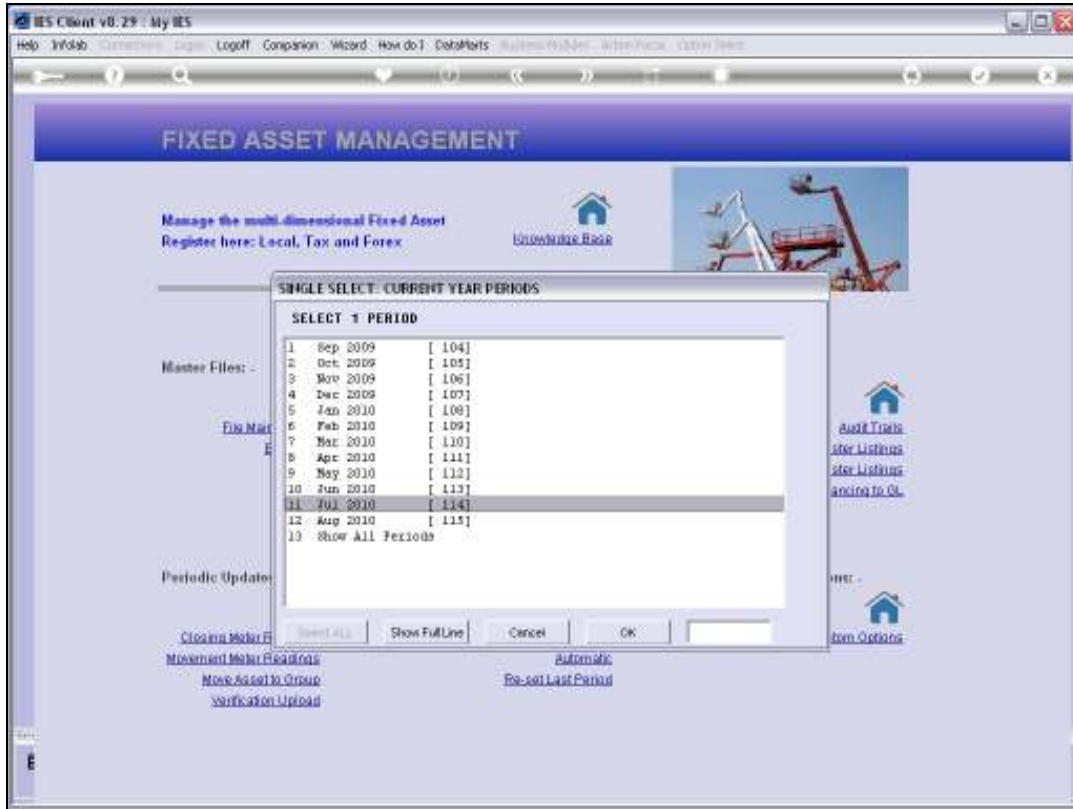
IES Client v8.29 : My IES

Help Infolab Connections Logon Logoff Companion Wizard How do I DataMarts Business Modules Action Focus Option Select

FIXED ASSET MANAGEMENT

Manage the multi-dimensional Fixed Asset Register here: Local, Tax and Forex

Knowledge Base

SINGLE SELECT: CURRENT YEAR PERIODS

SELECT 1 PERIOD

| | | |
|---|---|---|
| 1 | Sep 2009 | [ 104] |
| 2 | Oct 2009 | [ 105] |
| 3 | Nov 2009 | [ 106] |
| 4 | Dec 2009 | [ 107] |
| 5 | Jan 2010 | [ 108] |
| 6 | Feb 2010 | [ 109] |
| 7 | Mar 2010 | [ 110] |
| 8 | Apr 2010 | [ 111] |
| 9 | May 2010 | [ 112] |
| 10 | Jun 2010 | [ 113] |
| 11 | Jul 2010 | [ 114] |
| 12 | Aug 2010 | [ 115] |
| 13 | Show All Periods | |

Select ALL | Show FullLine | Cancel | OK

Master Files: -

File Mai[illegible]

E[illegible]

Audit Trails

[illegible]ster Listings

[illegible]ster Listings

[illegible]ancing to GL

Periodic Update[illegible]

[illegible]ons: -

Closing Meter R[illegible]

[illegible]tom Options

Movement Meter Readings

Automatic

Move Asset to Group

Re-set Last Period

Verification Upload

E